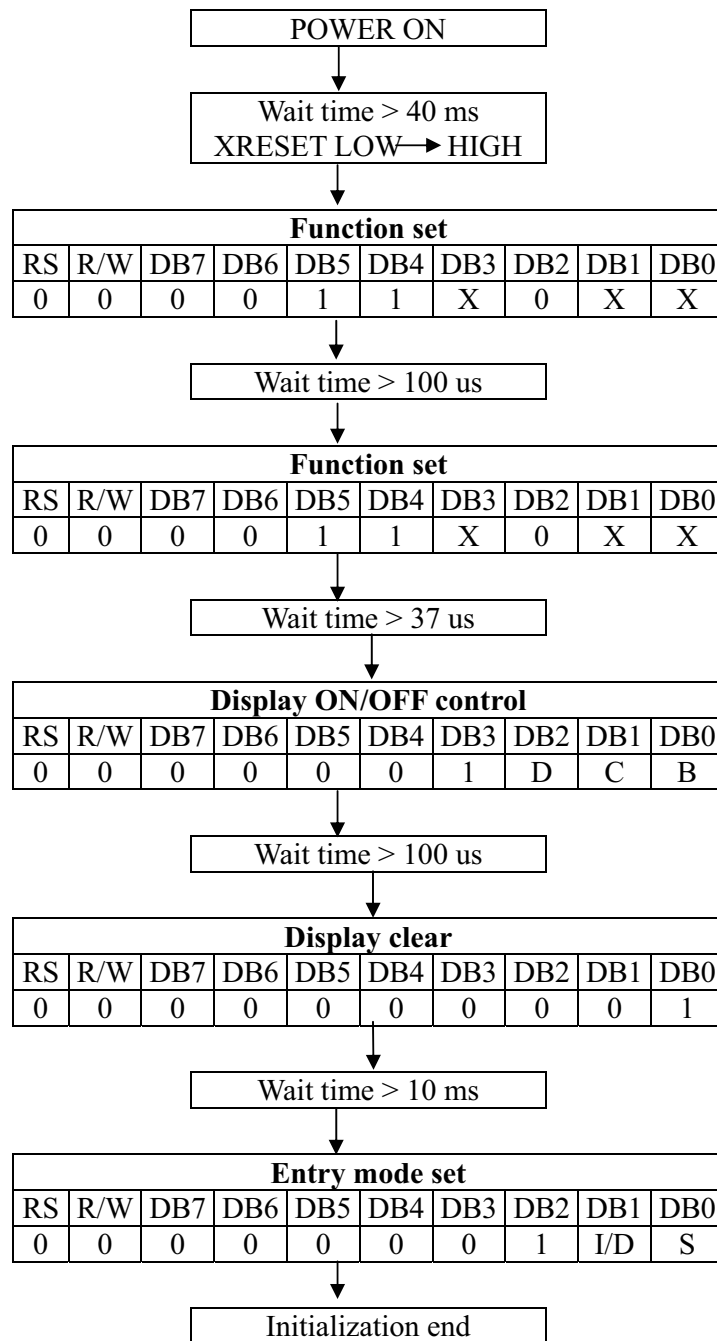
POWER ON

Wait time > 40 ms
XRESET LOW → HIGH

| Function set | | | | | | | | | |
|---|---|---|---|---|---|---|---|---|---|
| RS | R/W | DB7 | DB6 | DB5 | DB4 | DB3 | DB2 | DB1 | DB0 |
| 0 | 0 | 0 | 0 | 1 | 1 | X | 0 | X | X |

Wait time > 100 us

| Function set | | | | | | | | | |
|---|---|---|---|---|---|---|---|---|---|
| RS | R/W | DB7 | DB6 | DB5 | DB4 | DB3 | DB2 | DB1 | DB0 |
| 0 | 0 | 0 | 0 | 1 | 1 | X | 0 | X | X |

Wait time > 37 us

| Display ON/OFF control | | | | | | | | | |
|---|---|---|---|---|---|---|---|---|---|
| RS | R/W | DB7 | DB6 | DB5 | DB4 | DB3 | DB2 | DB1 | DB0 |
| 0 | 0 | 0 | 0 | 0 | 0 | 1 | D | C | B |

Wait time > 100 us

| Display clear | | | | | | | | | |
|---|---|---|---|---|---|---|---|---|---|
| RS | R/W | DB7 | DB6 | DB5 | DB4 | DB3 | DB2 | DB1 | DB0 |
| 0 | 0 | 0 | 0 | 0 | 0 | 0 | 0 | 0 | 1 |

Wait time > 10 ms

| Entry mode set | | | | | | | | | |
|---|---|---|---|---|---|---|---|---|---|
| RS | R/W | DB7 | DB6 | DB5 | DB4 | DB3 | DB2 | DB1 | DB0 |
| 0 | 0 | 0 | 0 | 0 | 0 | 0 | 1 | I/D | S |

Initialization end